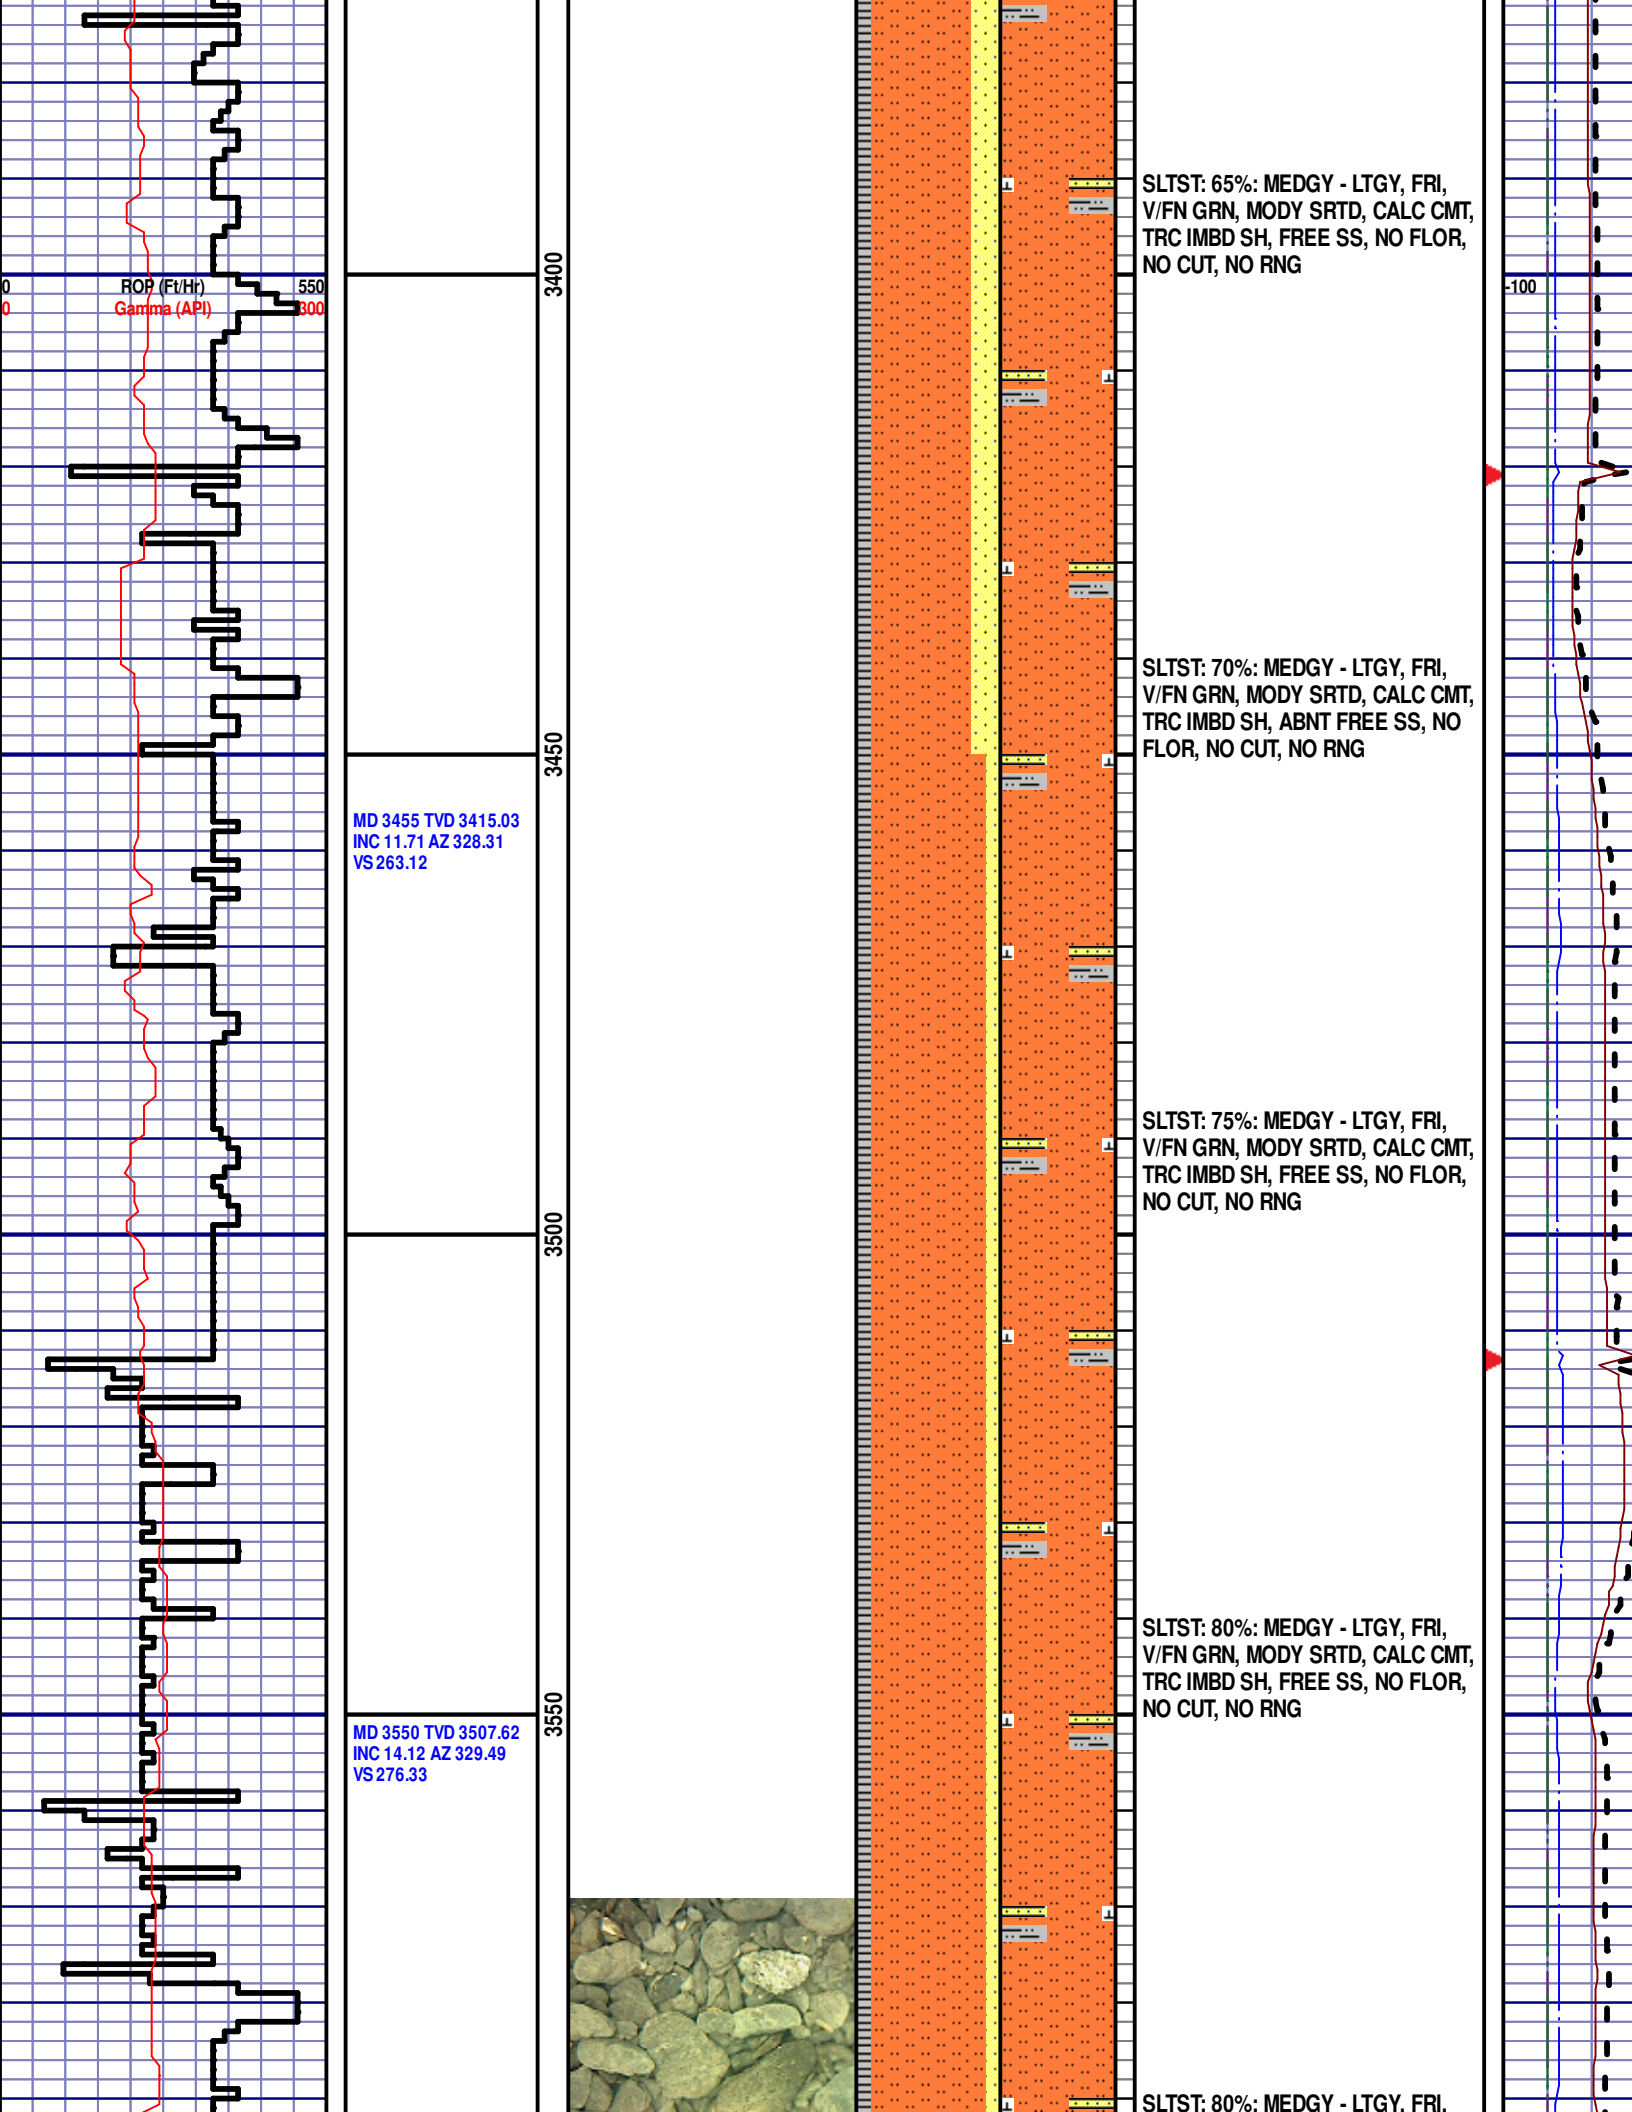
0 ROP (Ft/Hr) 550
0 Gamma (API) 300

3400

3450

3500

3550

MD 3455 TVD 3415.03
INC 11.71 AZ 328.31
VS 263.12

MD 3550 TVD 3507.62
INC 14.12 AZ 329.49
VS 276.33

SLTST: 65%: MEDGY - LTGY, FRI, V/FN GRN, MODY SRTD, CALC CMT, TRC IMBD SH, FREE SS, NO FLOR, NO CUT, NO RNG

SLTST: 70%: MEDGY - LTGY, FRI, V/FN GRN, MODY SRTD, CALC CMT, TRC IMBD SH, ABNT FREE SS, NO FLOR, NO CUT, NO RNG

SLTST: 75%: MEDGY - LTGY, FRI, V/FN GRN, MODY SRTD, CALC CMT, TRC IMBD SH, FREE SS, NO FLOR, NO CUT, NO RNG

SLTST: 80%: MEDGY - LTGY, FRI, V/FN GRN, MODY SRTD, CALC CMT, TRC IMBD SH, FREE SS, NO FLOR, NO CUT, NO RNG

SLTST: 80%: MEDGY - LTGY, FRI, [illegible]

-100